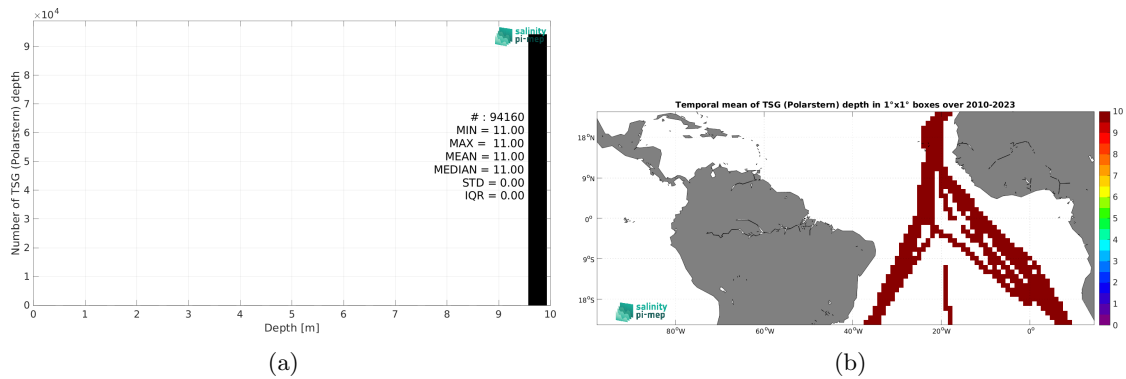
$\times10^4$

salinity pi-mep

Number of TSG (Polarstern) depth

9
8
7
6
5
4
3
2
1
0

# : 94160
MIN = 11.00
MAX = 11.00
MEAN = 11.00
MEDIAN = 11.00
STD = 0.00
IQR = 0.00

0 1 2 3 4 5 6 7 8 9 10

Depth [m]

(a)

Temporal mean of TSG (Polarstern) depth in 1°x1° boxes over 2010-2023

18°N
9°N
0°
9°S
18°S

80°W 60°W 40°W 20°W 0°

10
9
8
7
6
5
4
3
2
1
0

salinity pi-mep

(b)